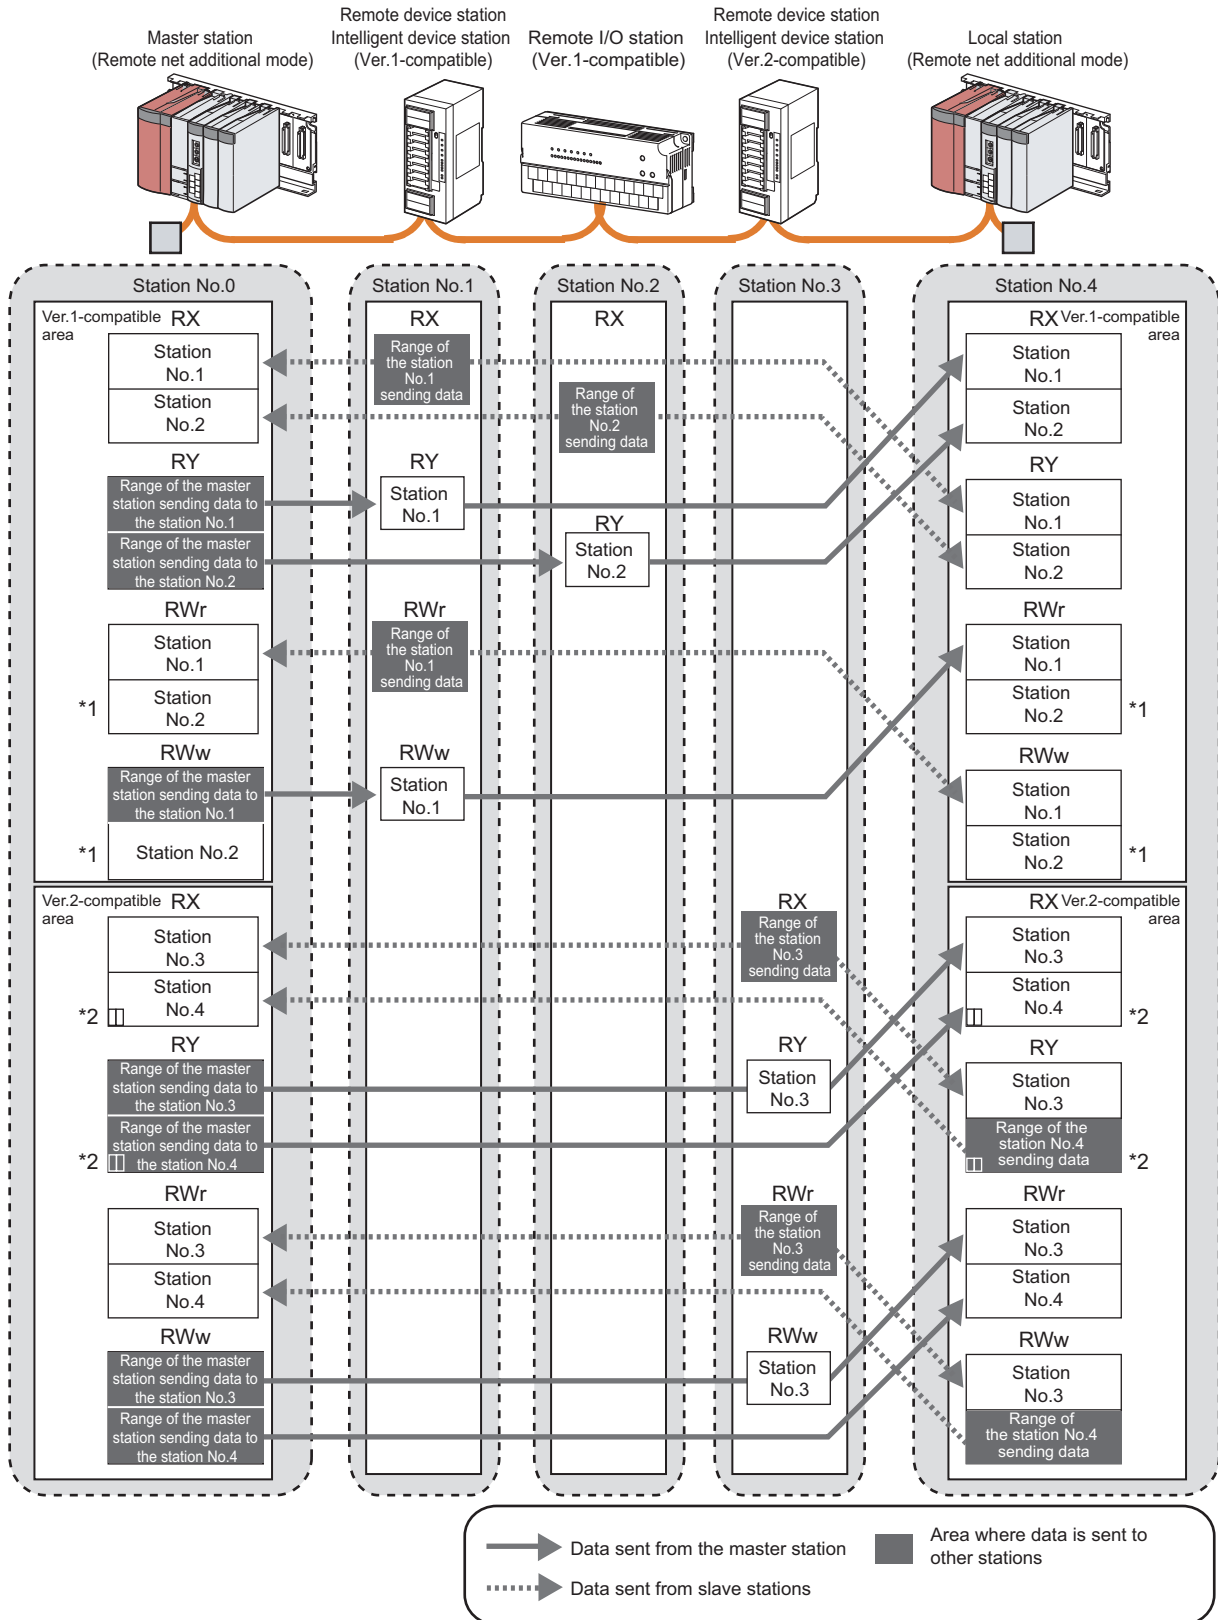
Master station
(Remote net additional mode)

Remote device station
Intelligent device station
(Ver.1-compatible)

Remote I/O station
(Ver.1-compatible)

Remote device station
Intelligent device station
(Ver.2-compatible)

Local station
(Remote net additional mode)

Station No.0

Ver.1-compatible area

RX

Station No.1

Station No.2

RY

Range of the master station sending data to the station No.1

Range of the master station sending data to the station No.2

RWr

Station No.1

*1

Station No.2

RWw

Range of the master station sending data to the station No.1

*1

Station No.2

Ver.2-compatible area

RX

Station No.3

*2

Station No.4

RY

Range of the master station sending data to the station No.3

*2

Range of the master station sending data to the station No.4

RWr

Station No.3

Station No.4

RWw

Range of the master station sending data to the station No.3

Range of the master station sending data to the station No.4

Station No.1

RX

Range of the station No.1 sending data

RY

Station No.1

RWr

Range of the station No.1 sending data

RWw

Station No.1

Station No.2

RX

Range of the station No.2 sending data

RY

Station No.2

Station No.3

RX

Range of the station No.3 sending data

RY

Station No.3

RWr

Range of the station No.3 sending data

RWw

Station No.3

Station No.4

RX

Ver.1-compatible area

Station No.1

Station No.2

RY

Station No.1

Station No.2

RWr

Station No.1

Station No.2

*1

RWw

Station No.1

Station No.2

*1

RX

Ver.2-compatible area

Station No.3

Station No.4

*2

RY

Station No.3

Range of the station No.4 sending data

*2

RWr

Station No.3

Station No.4

RWw

Station No.3

Range of the station No.4 sending data

Data sent from the master station

Data sent from slave stations

Area where data is sent to other stations